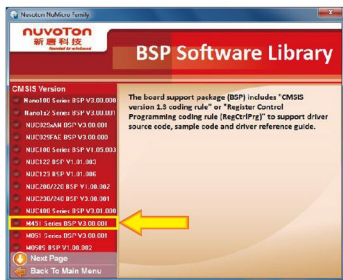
Nuvoton NuMicro Family

nuvoton
新唐科技
Essential for all solutions

BSP Software Library

CMSIS Version

Nano100 Series BSP V3.00.000
Nano1x2 Series BSP V3.00.001
NUC029AN BSP V3.00.000
NUC029FAE BSP V3.00.000
NUC100 Series BSP V1.05.003
NUC122 BSP V1.01.003
NUC123 BSP V1.01.006
NUC200/220 BSP V1.00.002
NUC230/240 BSP V1.00.001
NUC400 Series BSP V3.00.001
M451 Series BSP V3.00.001
M051 Series BSP V3.00.001
M058S BSP V1.00.002

Next Page
Back To Main Menu

The board support package (BSP) includes "CMSIS version 1.3 coding rule" or "Register Control Programming coding rule (RegCtrlPrg)" to support driver source code, sample code and driver reference guide.